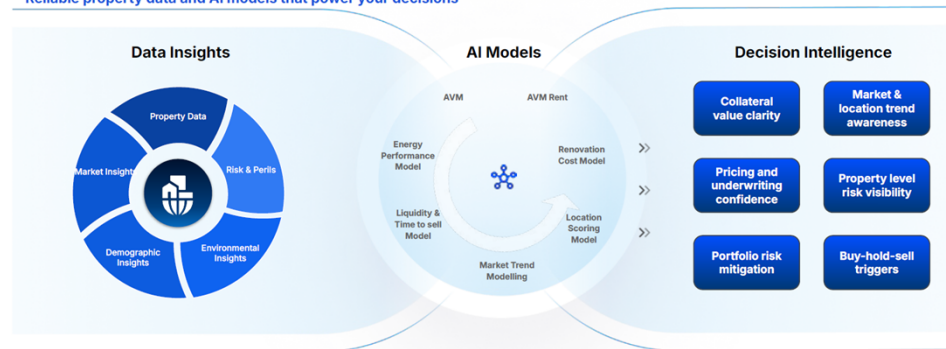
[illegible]

Data Insights

Property Data

Risk & Perils

Environmental Insights

Demographic Insights

Market Insight

AI Models

AVM

AVM Rent

Renovation Cost Model

Location Scoring Model

Market Trend Modelling

Liquidity & Time to sell Model

Energy Performance Model

Decision Intelligence

Collateral value clarity

Market & location trend awareness

Pricing and underwriting confidence

Property level risk visibility

Portfolio risk mitigation

Buy-hold-sell triggers